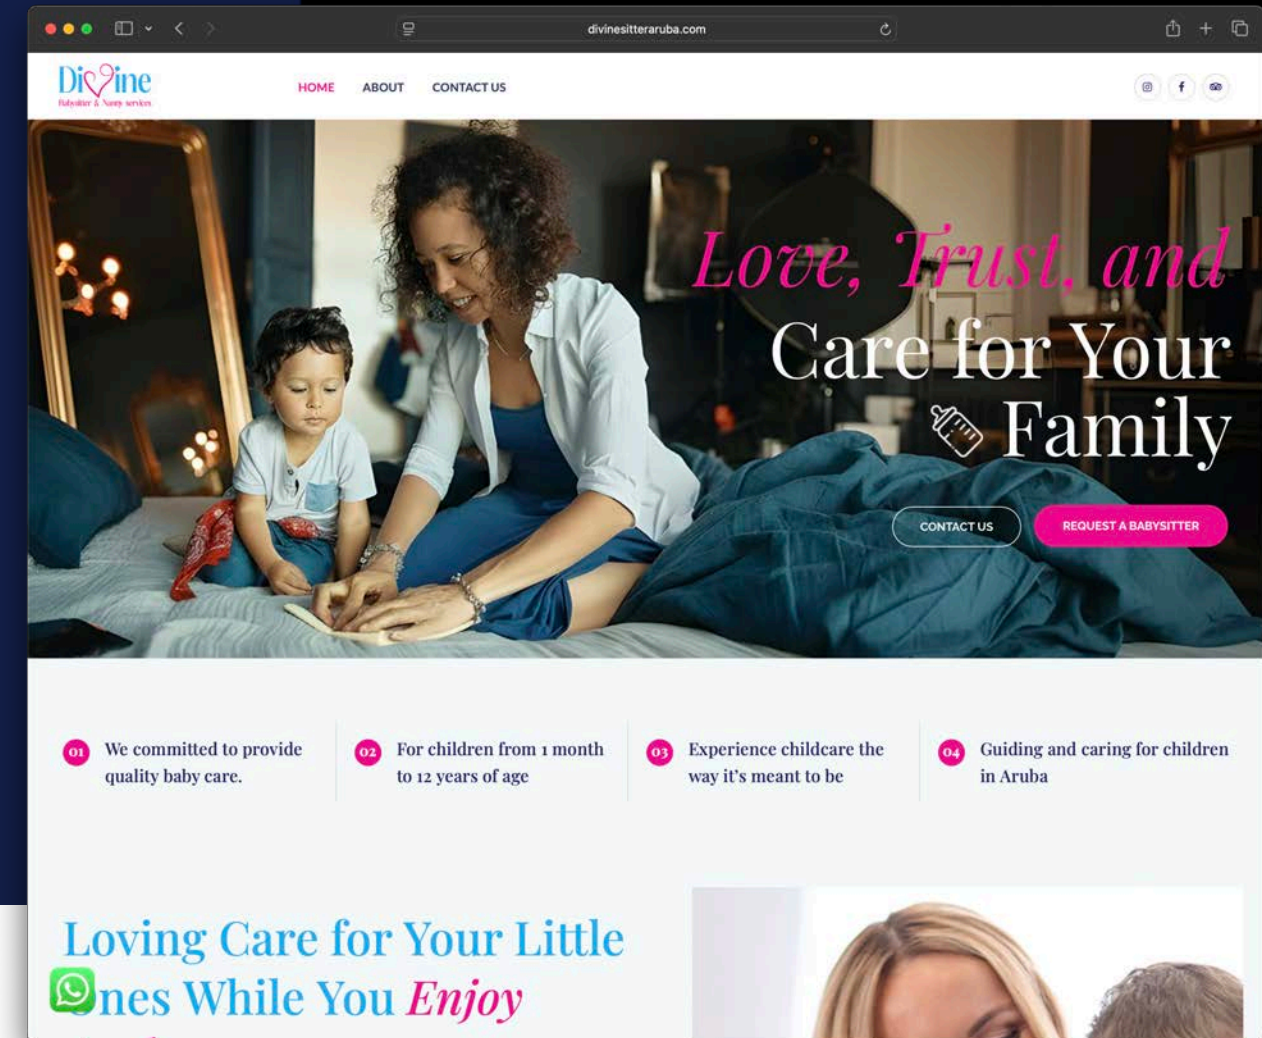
divinesitteraruba.com

Divine
Babysitter & Nanny services

HOME ABOUT CONTACT US

Love, Trust, and Care for Your Family

CONTACT US REQUEST A BABYSITTER

01 We committed to provide quality baby care.

02 For children from 1 month to 12 years of age

03 Experience childcare the way it's meant to be

04 Guiding and caring for children in Aruba

Loving Care for Your Little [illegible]nes While You Enjoy